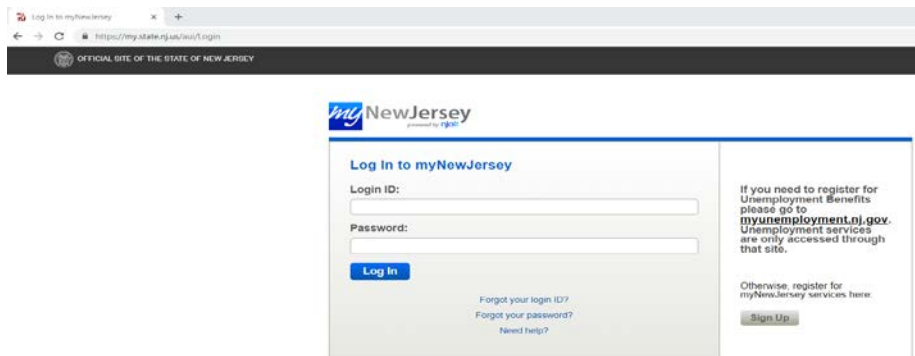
Log In to myNewJersey

https://my.state.nj.us/aui/Login

OFFICIAL SITE OF THE STATE OF NEW JERSEY

my NewJersey
powered by njoit

Log In to myNewJersey

Login ID:

Password:

Log In

Forgot your login ID?
Forgot your password?
Need help?

If you need to register for Unemployment Benefits please go to myunemployment.nj.gov. Unemployment services are only accessed through that site.

Otherwise, register for myNewJersey services here:

Sign Up